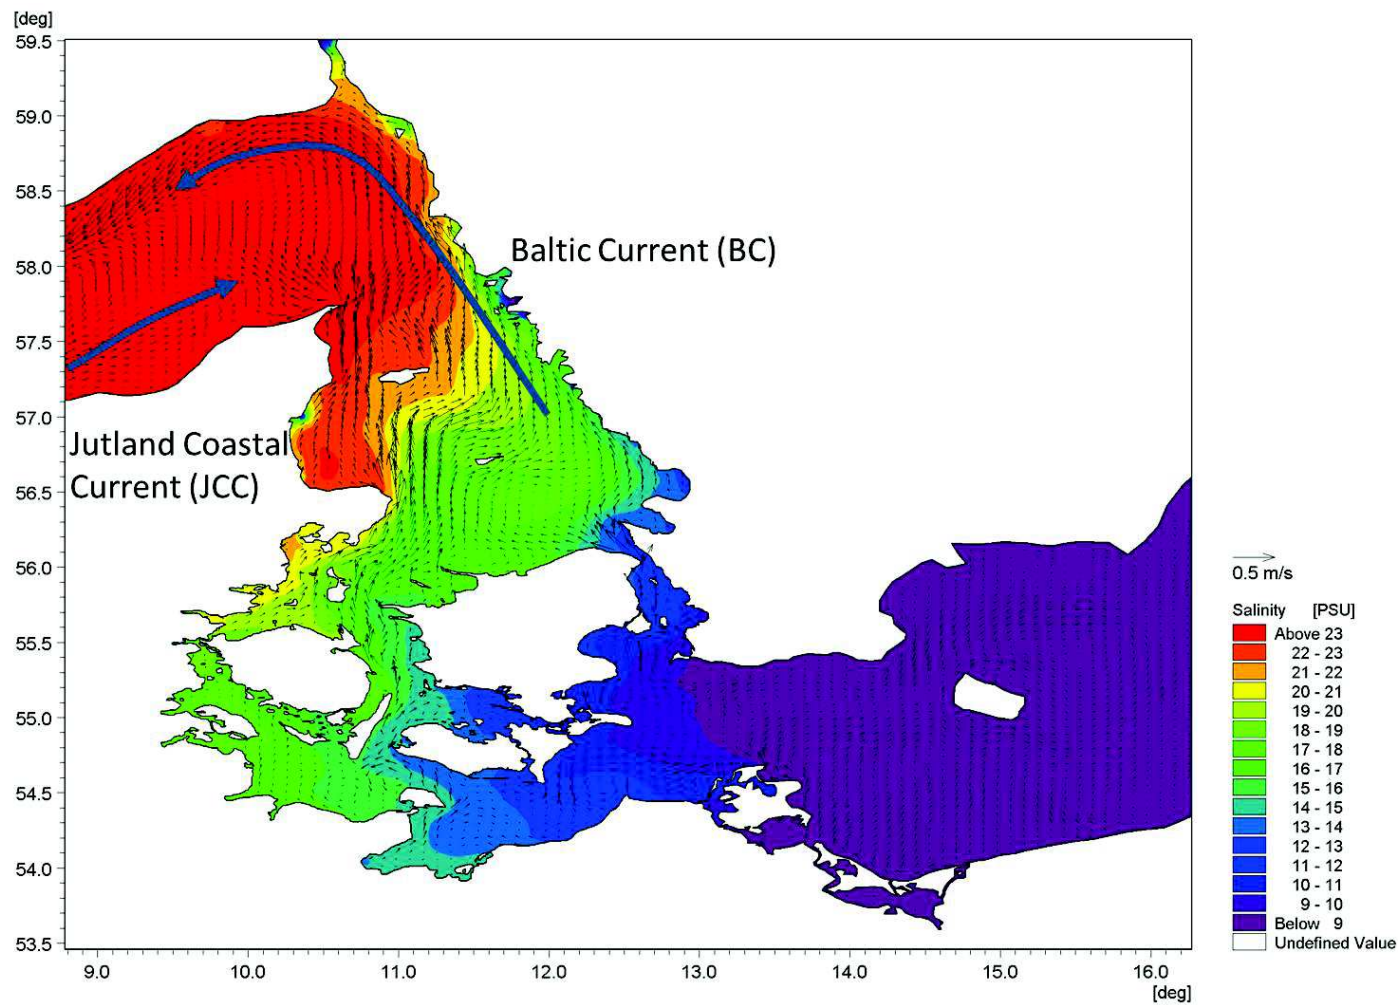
[deg]
59.5
59.0
58.5
58.0
57.5
57.0
56.5
56.0
55.5
55.0
54.5
54.0
53.5

Baltic Current (BC)

Jutland Coastal Current (JCC)

9.0 10.0 11.0 12.0 13.0 14.0 15.0 16.0
[deg]

0.5 m/s

| Salinity | [PSU] |
|---|---|
| | Above 23 |
| | 22 - 23 |
| | 21 - 22 |
| | 20 - 21 |
| | 19 - 20 |
| | 18 - 19 |
| | 17 - 18 |
| | 16 - 17 |
| | 15 - 16 |
| | 14 - 15 |
| | 13 - 14 |
| | 12 - 13 |
| | 11 - 12 |
| | 10 - 11 |
| | 9 - 10 |
| | Below 9 |
| | Undefined Value |